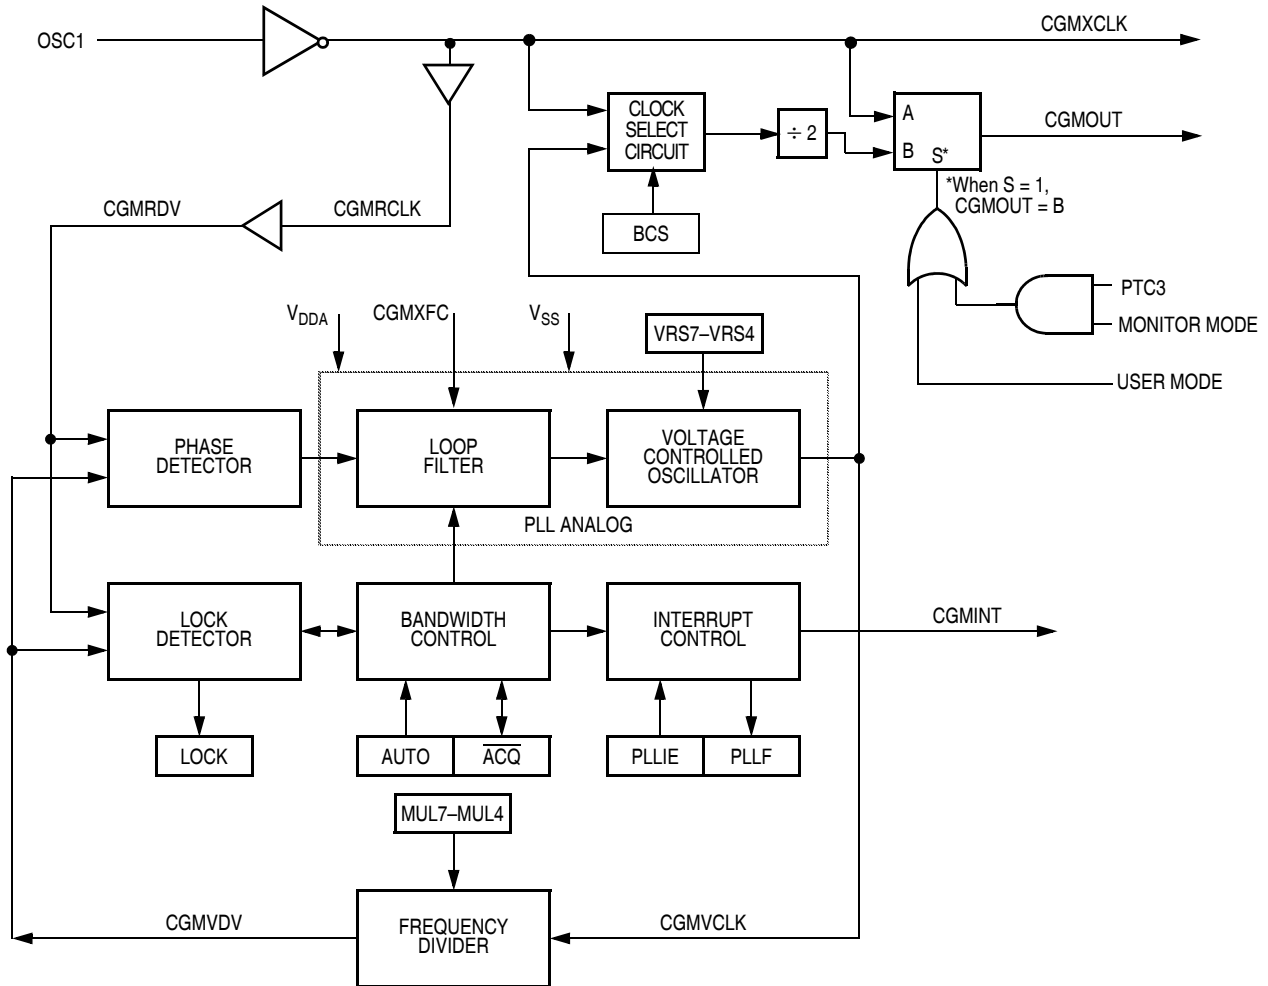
OSC1

CGMXCLK

CLOCK SELECT CIRCUIT

÷ 2

A

B

S*

CGMOUT

*When S = 1, CGMOUT = B

BCS

CGMRDV

CGMRCLK

PTC3

MONITOR MODE

USER MODE

$V_{DDA}$

CGMXFC

$V_{SS}$

VRS7–VRS4

PHASE DETECTOR

LOOP FILTER

VOLTAGE CONTROLLED OSCILLATOR

PLL ANALOG

LOCK DETECTOR

BANDWIDTH CONTROL

INTERRUPT CONTROL

CGMINT

LOCK

AUTO

$\overline{ACQ}$

PLLIE

PLLF

MUL7–MUL4

CGMVDV

FREQUENCY DIVIDER

CGMVCLK